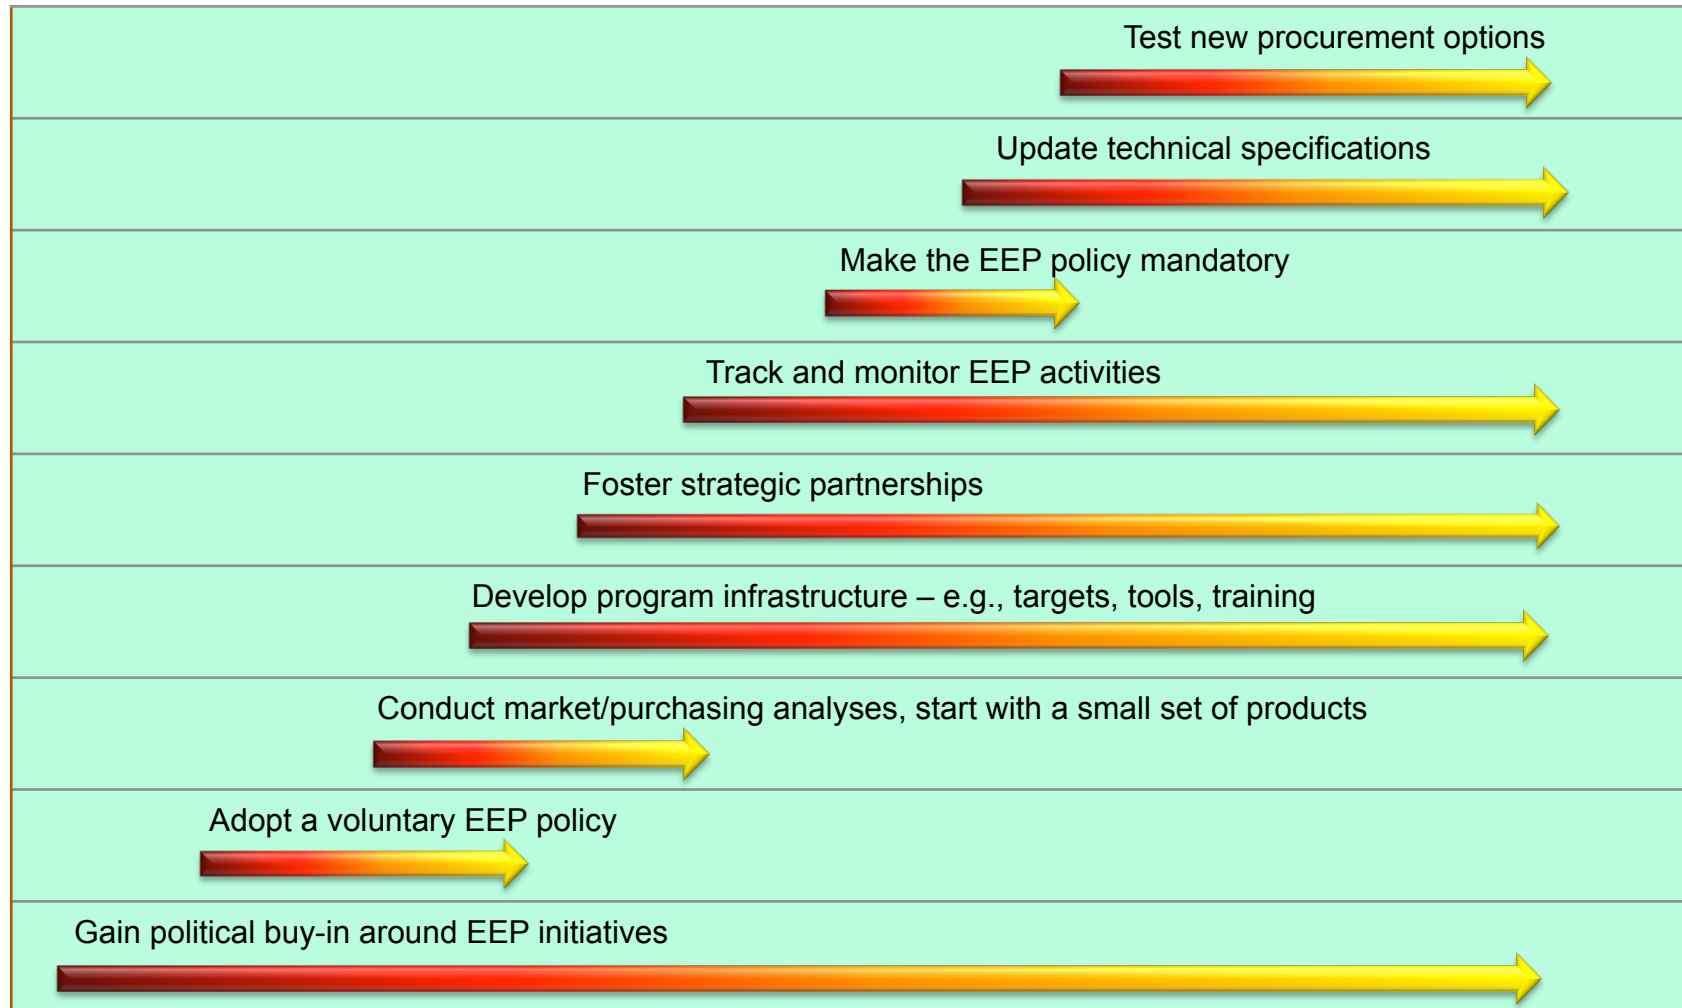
Test new procurement options

Update technical specifications

Make the EEP policy mandatory

Track and monitor EEP activities

Foster strategic partnerships

Develop program infrastructure – e.g., targets, tools, training

Conduct market/purchasing analyses, start with a small set of products

Adopt a voluntary EEP policy

Gain political buy-in around EEP initiatives